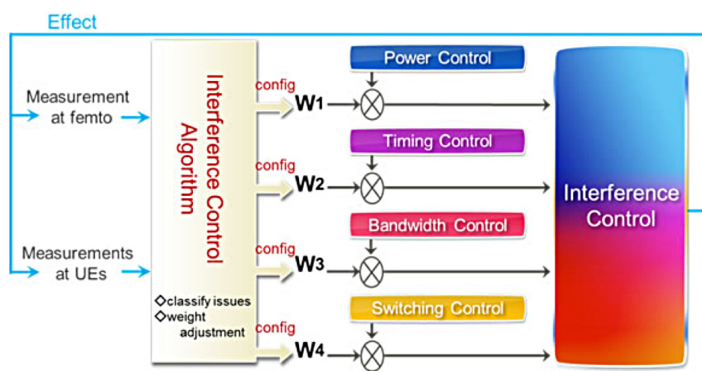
Effect

Measurement at femto

Measurements at UEs

Interference Control Algorithm

◇classify issues
◇weight adjustment

config
$W_1$

config
$W_2$

config
$W_3$

config
$W_4$

Power Control

Timing Control

Bandwidth Control

Switching Control

Interference Control